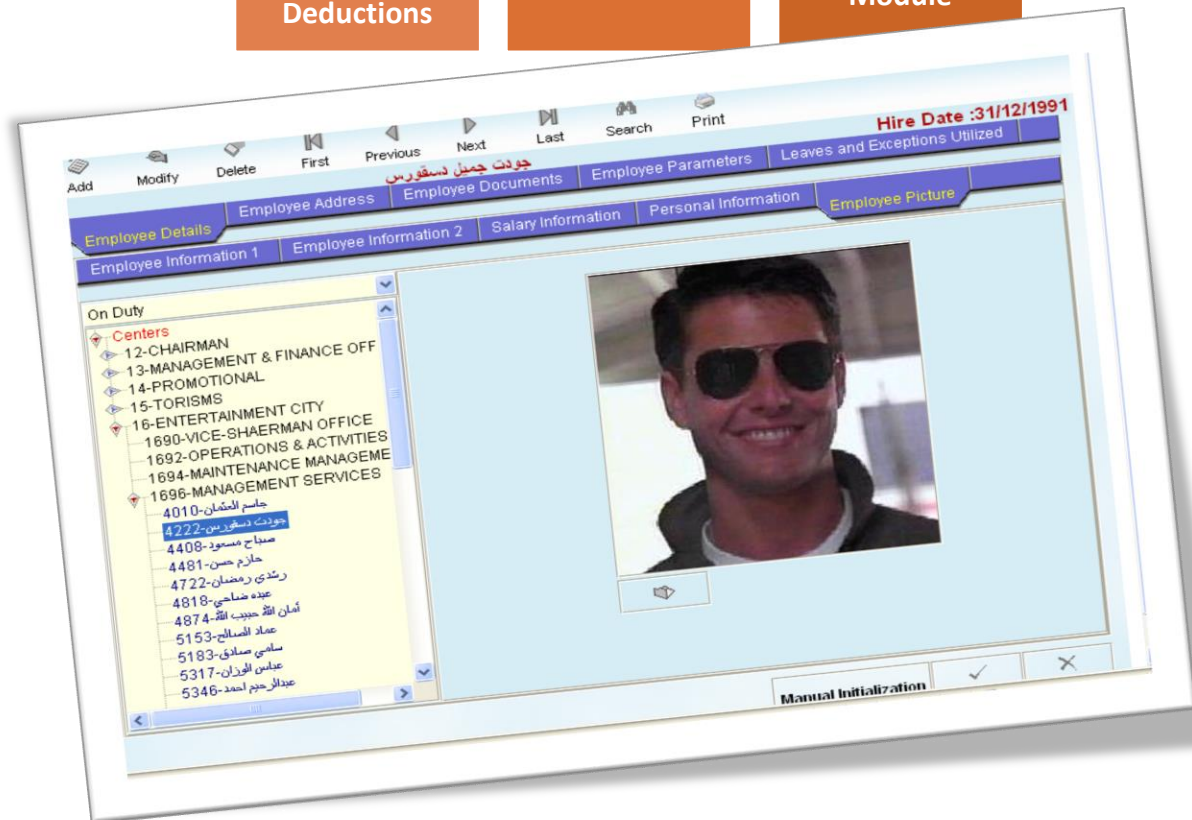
Deductions

Module

Add Modify Delete First Previous Next Last Search Print

Hire Date :31/12/1991

جودت جميل دسقورس

Employee Address | Employee Documents | Employee Parameters | Leaves and Exceptions Utilized

Employee Details | Employee Information 1 | Employee Information 2 | Salary Information | Personal Information | Employee Picture

On Duty

Centers
12-CHAIRMAN
13-MANAGEMENT & FINANCE OFF
14-PROMOTIONAL
15-TORISMS
16-ENTERTAINMENT CITY
1690-VICE-SHAERMAN OFFICE
1692-OPERATIONS & ACTIVITIES
1694-MAINTENANCE MANAGEME
1696-MANAGEMENT SERVICES
4010-جاسم العثمان
4222-جودت دسقورس
4408-صباح مسعود
4481-حازم حسن
4722-رشدي رمضان
4818-عبده ضاحي
4874-أمان الله حبيب الله
5153-عماد الصالح
5183-سامي صادق
5317-عباس الوزان
5346-عبدالرحيم احمد

Manual Initialization